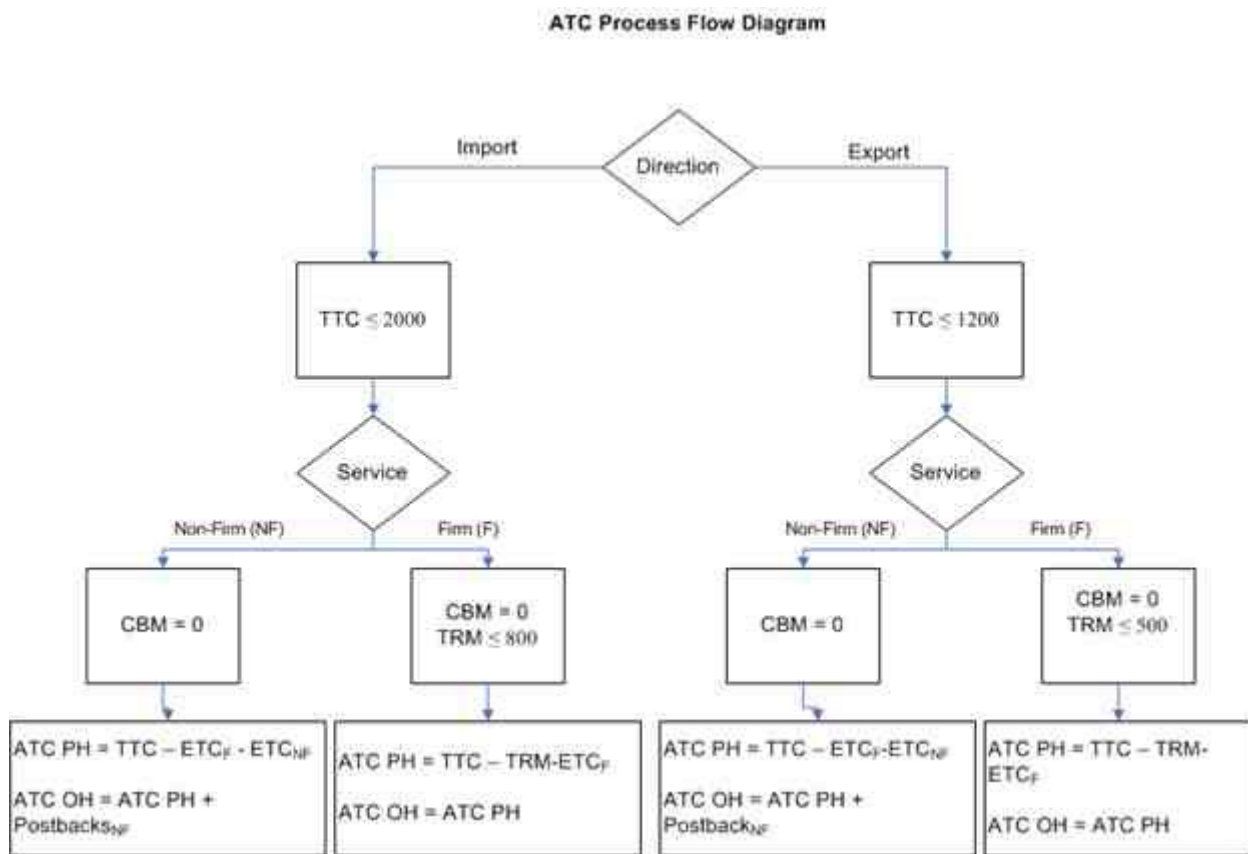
ATC Process Flow Diagram

Import

Direction

Export

TTC $\leq 2000$

TTC $\leq 1200$

Service

Non-Firm (NF)

Firm (F)

Service

Non-Firm (NF)

Firm (F)

CBM = 0

CBM = 0
TRM $\leq 800$

CBM = 0

CBM = 0
TRM $\leq 500$

ATC PH = TTC – $ETC_F$ - $ETC_{NF}$

ATC OH = ATC PH + $Postbacks_{NF}$

ATC PH = TTC – TRM-$ETC_F$

ATC OH = ATC PH

ATC PH = TTC – $ETC_F$-$ETC_{NF}$

ATC OH = ATC PH + $Postback_{NF}$

ATC PH = TTC – TRM-$ETC_F$

ATC OH = ATC PH